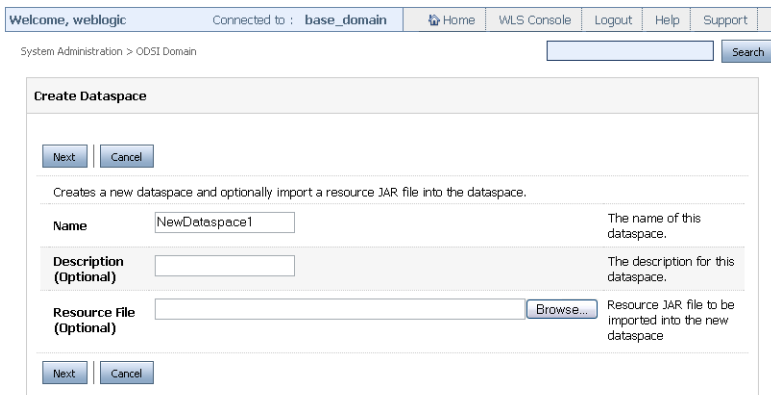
Welcome, weblogic

Connected to : base_domain

Home | WLS Console | Logout | Help | Support

System Administration > ODSI Domain

Search

Create Dataspace

Next | Cancel

Creates a new dataspace and optionally import a resource JAR file into the dataspace.

| | | |
|---|---|---|
| Name | NewDataspace1 | The name of this dataspace. |
| Description (Optional) | | The description for this dataspace. |
| Resource File (Optional) | Browse... | Resource JAR file to be imported into the new dataspace |

Next | Cancel